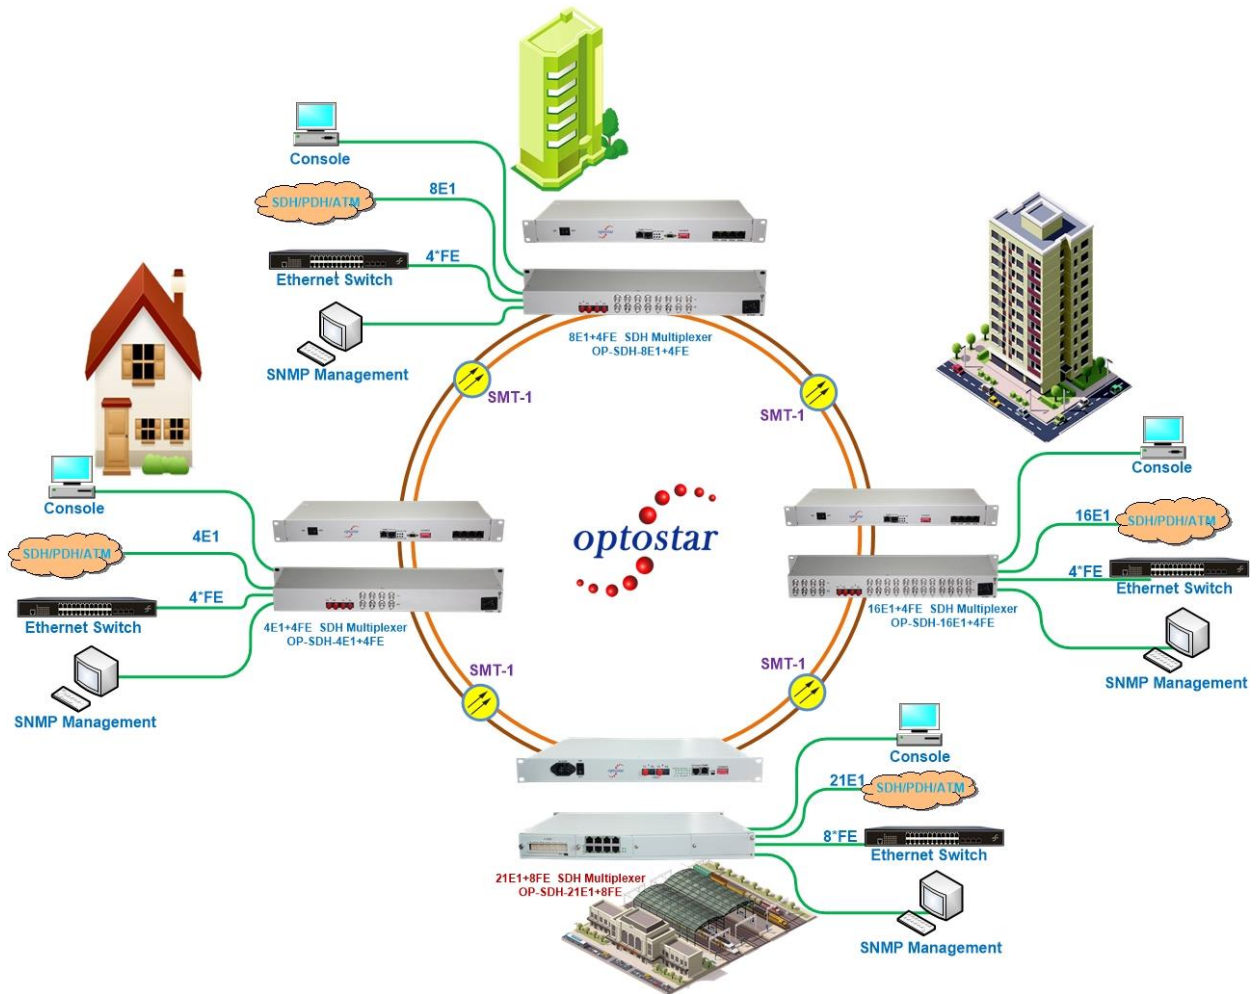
Console

8E1

SDH/PDH/ATM

4*FE

Ethernet Switch

SNMP Management

8E1+4FE SDH Multiplexer
OP-SDH-8E1+4FE

SMT-1

SMT-1

Console

16E1

SDH/PDH/ATM

4*FE

Ethernet Switch

16E1+4FE SDH Multiplexer
OP-SDH-16E1+4FE

SNMP Management

Console

4E1

SDH/PDH/ATM

4*FE

Ethernet Switch

4E1+4FE SDH Multiplexer
OP-SDH-4E1+4FE

SNMP Management

optostar

SMT-1

SMT-1

Console

21E1

SDH/PDH/ATM

8*FE

Ethernet Switch

21E1+8FE SDH Multiplexer
OP-SDH-21E1+8FE

SNMP Management